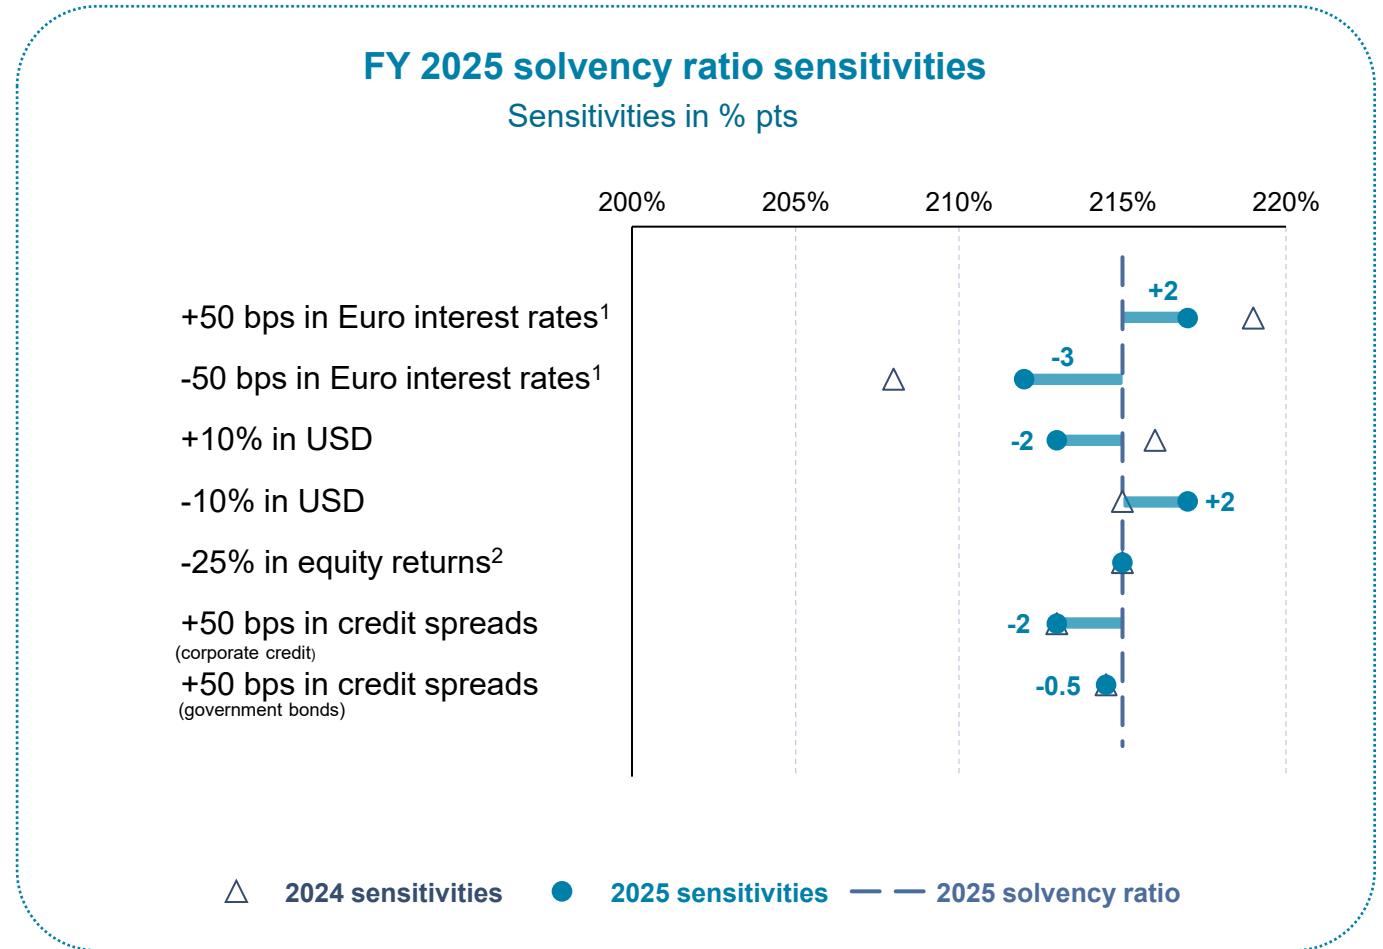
FY 2025 solvency ratio sensitivities
Sensitivities in % pts

200% 205% 210% 215% 220%

+50 bps in Euro interest rates$^1$ +2
-50 bps in Euro interest rates$^1$ -3
+10% in USD -2
-10% in USD +2
-25% in equity returns$^2$
+50 bps in credit spreads (corporate credit) -2
+50 bps in credit spreads (government bonds) -0.5

2024 sensitivities 2025 sensitivities 2025 solvency ratio